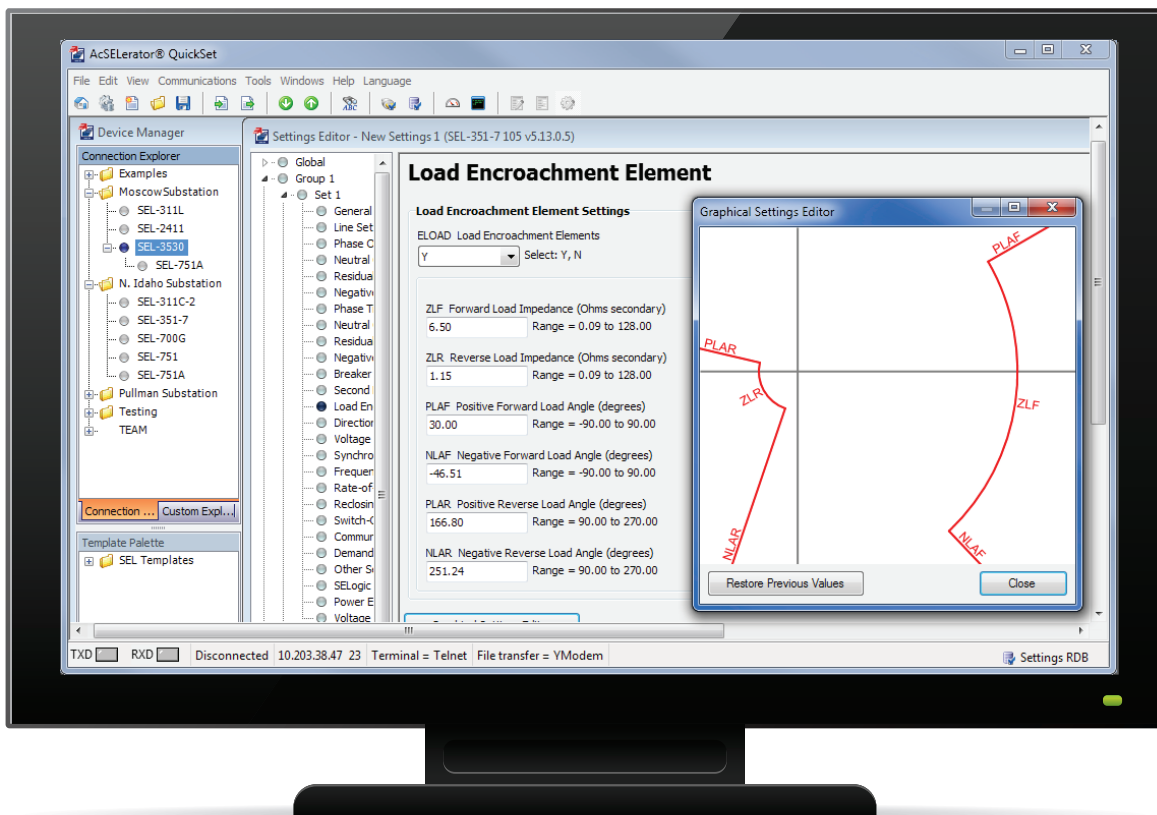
AcSELerator® QuickSet

File Edit View Communications Tools Windows Help Language

Device Manager

Connection Explorer
Examples
MoscowSubstation
SEL-311L
SEL-2411
SEL-3530
SEL-751A
N. Idaho Substation
SEL-311C-2
SEL-351-7
SEL-700G
SEL-751
SEL-751A
Pullman Substation
Testing
TEAM

Connection ... Custom Expl...

Template Palette
SEL Templates

Settings Editor - New Settings 1 (SEL-351-7 105 v5.13.0.5)

Global
Group 1
Set 1
General
Line Set
Phase C
Neutral
Residua
Negative
Phase T
Neutral
Residua
Negative
Breaker
Second
Load En
Directio
Voltage
Synchro
Frequer
Rate-of
Reclosin
Switch-C
Commur
Demand
Other S
SELogic
Power E
Voltage

Load Encroachment Element

Load Encroachment Element Settings

ELOAD Load Encroachment Elements
Y Select: Y, N

ZLF Forward Load Impedance (Ohms secondary)
6.50 Range = 0.09 to 128.00

ZLR Reverse Load Impedance (Ohms secondary)
1.15 Range = 0.09 to 128.00

PLAF Positive Forward Load Angle (degrees)
30.00 Range = -90.00 to 90.00

NLAF Negative Forward Load Angle (degrees)
-46.51 Range = -90.00 to 90.00

PLAR Positive Reverse Load Angle (degrees)
166.80 Range = 90.00 to 270.00

NLAR Negative Reverse Load Angle (degrees)
251.24 Range = 90.00 to 270.00

Graphical Settings Editor

PLAF
PLAR
ZLR
ZLF
NLAR
NLAF

Restore Previous Values
Close

TXD RXD Disconnected 10.203.38.47 23 Terminal = Telnet File transfer = YModem Settings RDB